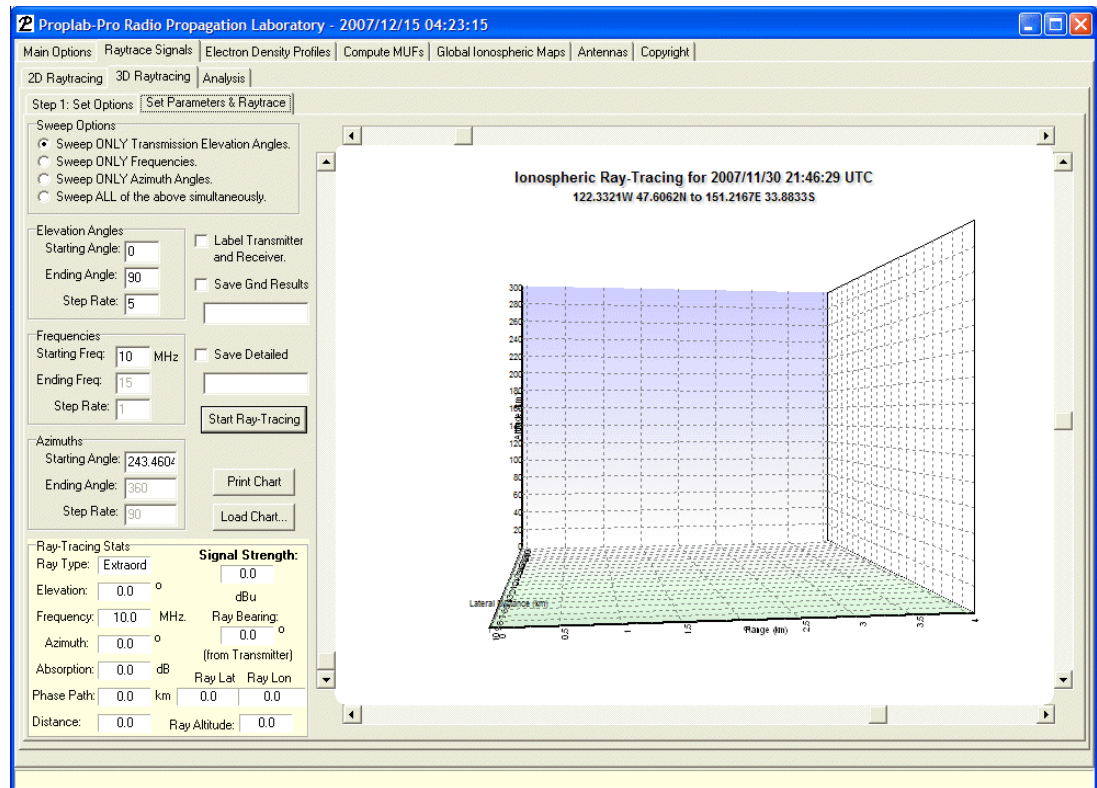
Proplab-Pro Radio Propagation Laboratory - 2007/12/15 04:23:15

Main Options | Raytrace Signals | Electron Density Profiles | Compute MUFs | Global Ionospheric Maps | Antennas | Copyright

2D Raytracing | 3D Raytracing | Analysis

Step 1: Set Options | Set Parameters & Raytrace

Sweep Options
Sweep ONLY Transmission Elevation Angles.
Sweep ONLY Frequencies.
Sweep ONLY Azimuth Angles.
Sweep ALL of the above simultaneously.

Elevation Angles
Starting Angle: 0
Ending Angle: 90
Step Rate: 5

Label Transmitter and Receiver.
Save Gnd Results

Frequencies
Starting Freq: 10 MHz
Ending Freq: 15
Step Rate: 1

Save Detailed

Start Ray-Tracing

Azimuths
Starting Angle: 243.4604
Ending Angle: 360
Step Rate: 90

Print Chart
Load Chart...

Ray-Tracing Stats
Ray Type: Extraord
Elevation: 0.0 o
Frequency: 10.0 MHz.
Azimuth: 0.0 o
Absorption: 0.0 dB
Phase Path: 0.0 km
Distance: 0.0

Signal Strength:
0.0
dBu
Ray Bearing:
0.0 o
(from Transmitter)
Ray Lat Ray Lon
0.0 0.0
Ray Altitude: 0.0

Ionospheric Ray-Tracing for 2007/11/30 21:46:29 UTC
122.3321W 47.6062N to 151.2167E 33.8833S

300
280
260
240
220
200
180
160
140
120
100
80
60
40
20
0
Lateral Distance (km)
Range (km)
0
0,5
1
1,5
2
2,5
3
3,5
4